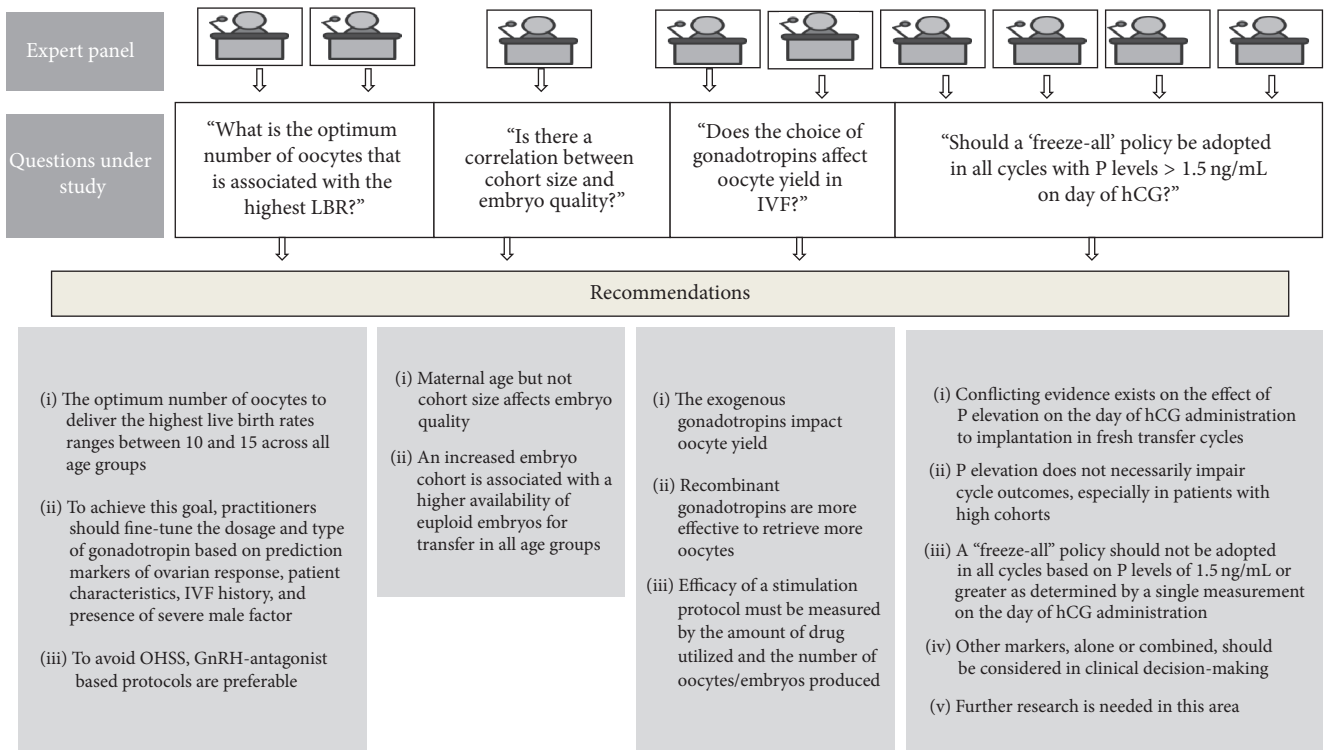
Expert panel

Questions under study

“What is the optimum number of oocytes that is associated with the highest LBR?”

“Is there a correlation between cohort size and embryo quality?”

“Does the choice of gonadotropins affect oocyte yield in IVF?”

“Should a ‘freeze-all’ policy be adopted in all cycles with P levels > 1.5 ng/mL on day of hCG?”

Recommendations

(i) The optimum number of oocytes to deliver the highest live birth rates ranges between 10 and 15 across all age groups

(ii) To achieve this goal, practitioners should fine-tune the dosage and type of gonadotropin based on prediction markers of ovarian response, patient characteristics, IVF history, and presence of severe male factor

(iii) To avoid OHSS, GnRH-antagonist based protocols are preferable

(i) Maternal age but not cohort size affects embryo quality

(ii) An increased embryo cohort is associated with a higher availability of euploid embryos for transfer in all age groups

(i) The exogenous gonadotropins impact oocyte yield

(ii) Recombinant gonadotropins are more effective to retrieve more oocytes

(iii) Efficacy of a stimulation protocol must be measured by the amount of drug utilized and the number of oocytes/embryos produced

(i) Conflicting evidence exists on the effect of P elevation on the day of hCG administration to implantation in fresh transfer cycles

(ii) P elevation does not necessarily impair cycle outcomes, especially in patients with high cohorts

(iii) A “freeze-all” policy should not be adopted in all cycles based on P levels of 1.5 ng/mL or greater as determined by a single measurement on the day of hCG administration

(iv) Other markers, alone or combined, should be considered in clinical decision-making

(v) Further research is needed in this area